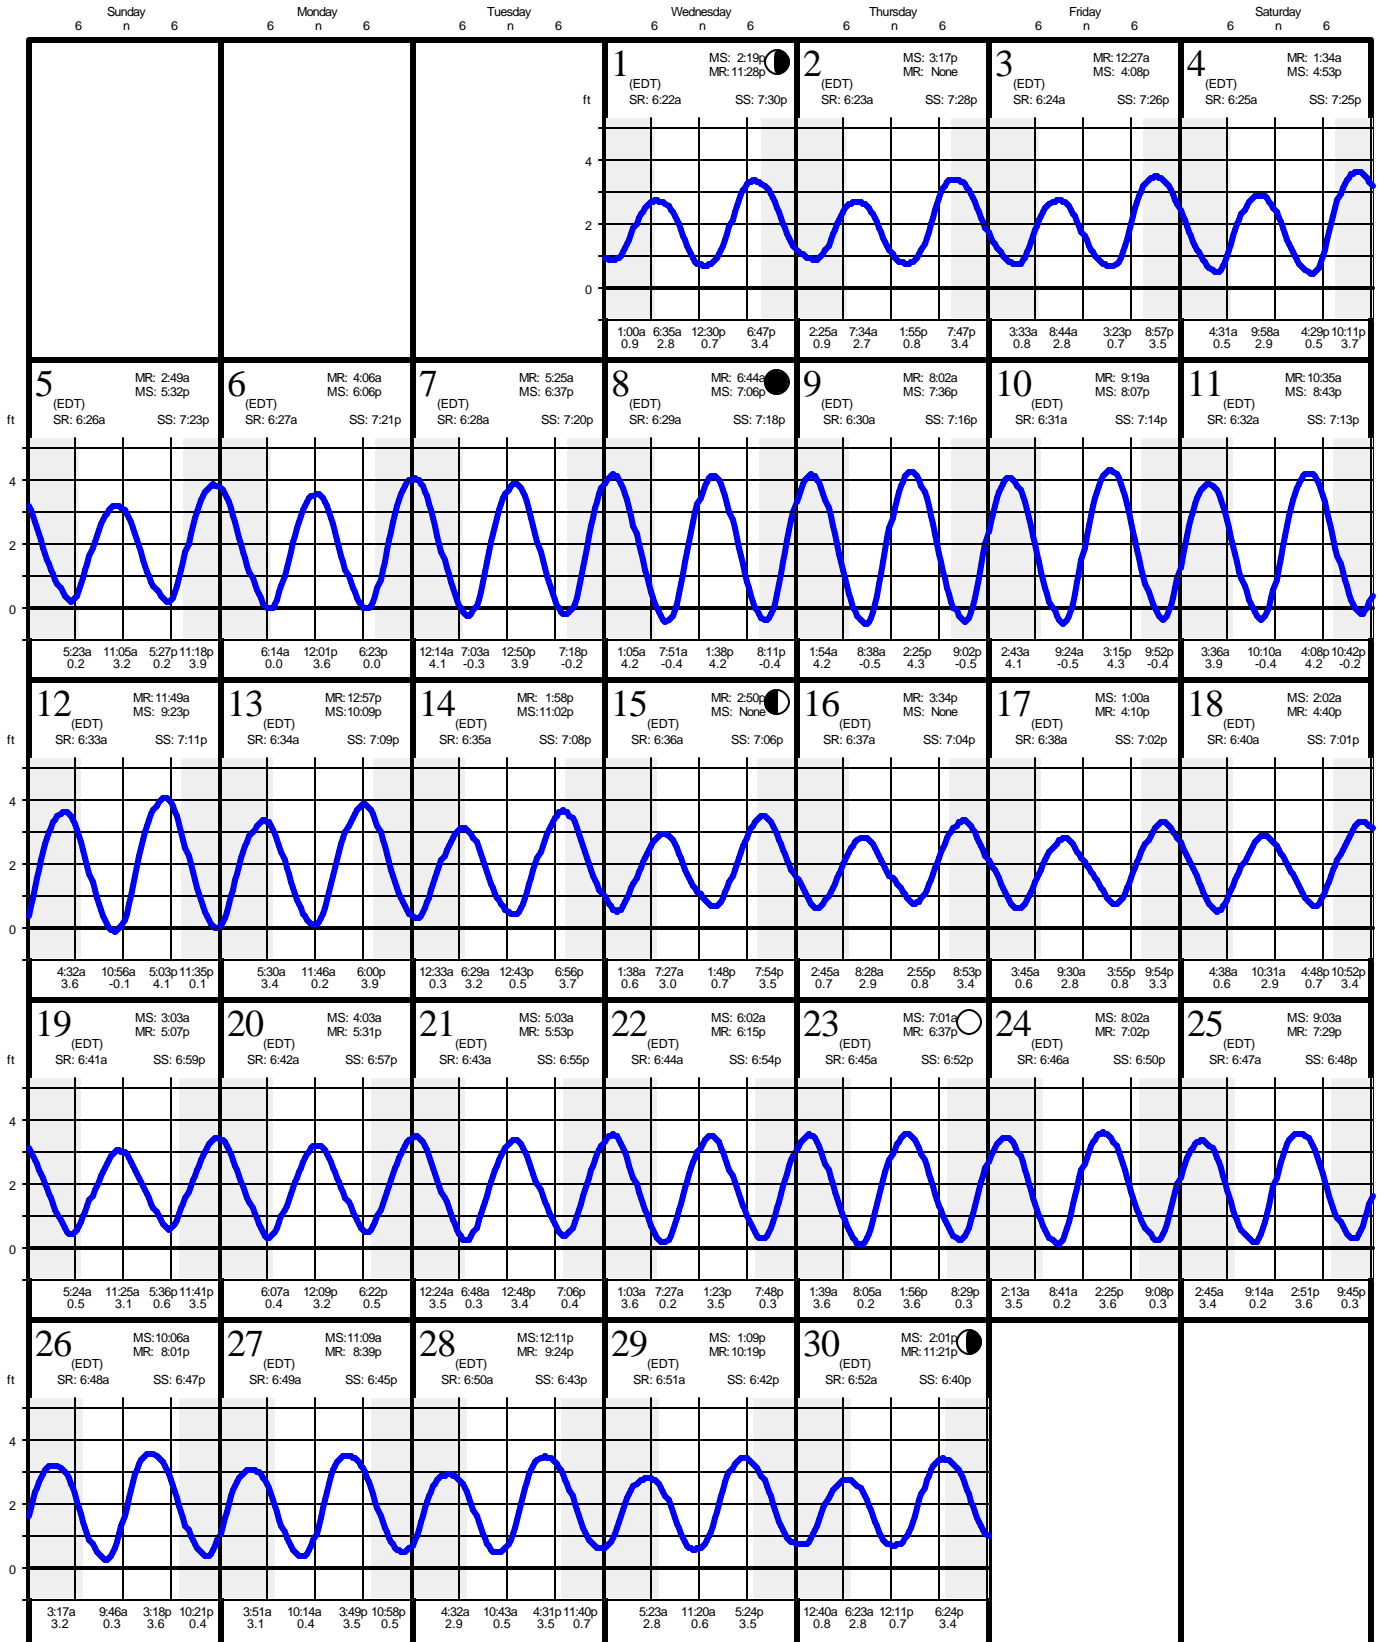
Sunday 6 n 6 | Monday 6 n 6 | Tuesday 6 n 6 | Wednesday 6 n 6 | Thursday 6 n 6 | Friday 6 n 6 | Saturday 6 n 6

1 (EDT) MS: 2:19p MR: 11:28p SR: 6:22a SS: 7:30p
ft 4 2 0
1:00a 0.9 6:35a 2.8 12:30p 0.7 6:47p 3.4

2 (EDT) MS: 3:17p MR: None SR: 6:23a SS: 7:28p
2:25a 0.9 7:34a 2.7 1:55p 0.8 7:47p 3.4

3 (EDT) MR: 12:27a MS: 4:08p SR: 6:24a SS: 7:26p
3:33a 0.8 8:44a 2.8 3:23p 0.7 8:57p 3.5

4 (EDT) MR: 1:34a MS: 4:53p SR: 6:25a SS: 7:25p
4:31a 0.5 9:58a 2.9 4:29p 0.5 10:11p 3.7

5 (EDT) MR: 2:49a MS: 5:32p SR: 6:26a SS: 7:23p
ft 4 2 0
5:23a 0.2 11:05a 3.2 5:27p 0.2 11:18p 3.9

6 (EDT) MR: 4:06a MS: 6:06p SR: 6:27a SS: 7:21p
6:14a 0.0 12:01p 3.6 6:23p 0.0

7 (EDT) MR: 5:25a MS: 6:37p SR: 6:28a SS: 7:20p
12:14a 4.1 7:03a -0.3 12:50p 3.9 7:18p -0.2

8 (EDT) MR: 6:44a MS: 7:06p SR: 6:29a SS: 7:18p
1:05a 4.2 7:51a -0.4 1:38p 4.2 8:11p -0.4

9 (EDT) MR: 8:02a MS: 7:36p SR: 6:30a SS: 7:16p
1:54a 4.2 8:38a -0.5 2:25p 4.3 9:02p -0.5

10 (EDT) MR: 9:19a MS: 8:07p SR: 6:31a SS: 7:14p
2:43a 4.1 9:24a -0.5 3:15p 4.3 9:52p -0.4

11 (EDT) MR: 10:35a MS: 8:43p SR: 6:32a SS: 7:13p
3:36a 3.9 10:10a -0.4 4:08p 4.2 10:42p -0.2

12 (EDT) MR: 11:49a MS: 9:23p SR: 6:33a SS: 7:11p
ft 4 2 0
4:32a 3.6 10:56a -0.1 5:03p 4.1 11:35p 0.1

13 (EDT) MR: 12:57p MS: 10:09p SR: 6:34a SS: 7:09p
5:30a 3.4 11:46a 0.2 6:00p 3.9

14 (EDT) MR: 1:58p MS: 11:02p SR: 6:35a SS: 7:08p
12:33a 0.3 6:29a 3.2 12:43p 0.5 6:56p 3.7

15 (EDT) MR: 2:50p MS: None SR: 6:36a SS: 7:06p
1:38a 0.6 7:27a 3.0 1:48p 0.7 7:54p 3.5

16 (EDT) MR: 3:34p MS: None SR: 6:37a SS: 7:04p
2:45a 0.7 8:28a 2.9 2:55p 0.8 8:53p 3.4

17 (EDT) MS: 1:00a MR: 4:10p SR: 6:38a SS: 7:02p
3:45a 0.6 9:30a 2.8 3:55p 0.8 9:54p 3.3

18 (EDT) MS: 2:02a MR: 4:40p SR: 6:40a SS: 7:01p
4:38a 0.6 10:31a 2.9 4:48p 0.7 10:52p 3.4

19 (EDT) MS: 3:03a MR: 5:07p SR: 6:41a SS: 6:59p
ft 4 2 0
5:24a 0.5 11:25a 3.1 5:36p 0.6 11:41p 3.5

20 (EDT) MS: 4:03a MR: 5:31p SR: 6:42a SS: 6:57p
6:07a 0.4 12:09p 3.2 6:22p 0.5

21 (EDT) MS: 5:03a MR: 5:53p SR: 6:43a SS: 6:55p
12:24a 3.5 6:48a 0.3 12:48p 3.4 7:06p 0.4

22 (EDT) MS: 6:02a MR: 6:15p SR: 6:44a SS: 6:54p
1:03a 3.6 7:27a 0.2 1:23p 3.5 7:48p 0.3

23 (EDT) MS: 7:01a MR: 6:37p SR: 6:45a SS: 6:52p
1:39a 3.6 8:05a 0.2 1:56p 3.6 8:29p 0.3

24 (EDT) MS: 8:02a MR: 7:02p SR: 6:46a SS: 6:50p
2:13a 3.5 8:41a 0.2 2:25p 3.6 9:08p 0.3

25 (EDT) MS: 9:03a MR: 7:29p SR: 6:47a SS: 6:48p
2:45a 3.4 9:14a 0.2 2:51p 3.6 9:45p 0.3

26 (EDT) MS: 10:06a MR: 8:01p SR: 6:48a SS: 6:47p
ft 4 2 0
3:17a 3.2 9:46a 0.3 3:18p 3.6 10:21p 0.4

27 (EDT) MS: 11:09a MR: 8:39p SR: 6:49a SS: 6:45p
3:51a 3.1 10:14a 0.4 3:49p 3.5 10:58p 0.5

28 (EDT) MS: 12:11p MR: 9:24p SR: 6:50a SS: 6:43p
4:32a 2.9 10:43a 0.5 4:31p 3.5 11:40p 0.7

29 (EDT) MS: 1:09p MR: 10:19p SR: 6:51a SS: 6:42p
5:23a 2.8 11:20a 0.6 5:24p 3.5

30 (EDT) MS: 2:01p MR: 11:21p SR: 6:52a SS: 6:40p
12:40a 0.8 6:23a 2.8 12:11p 0.7 6:24p 3.4